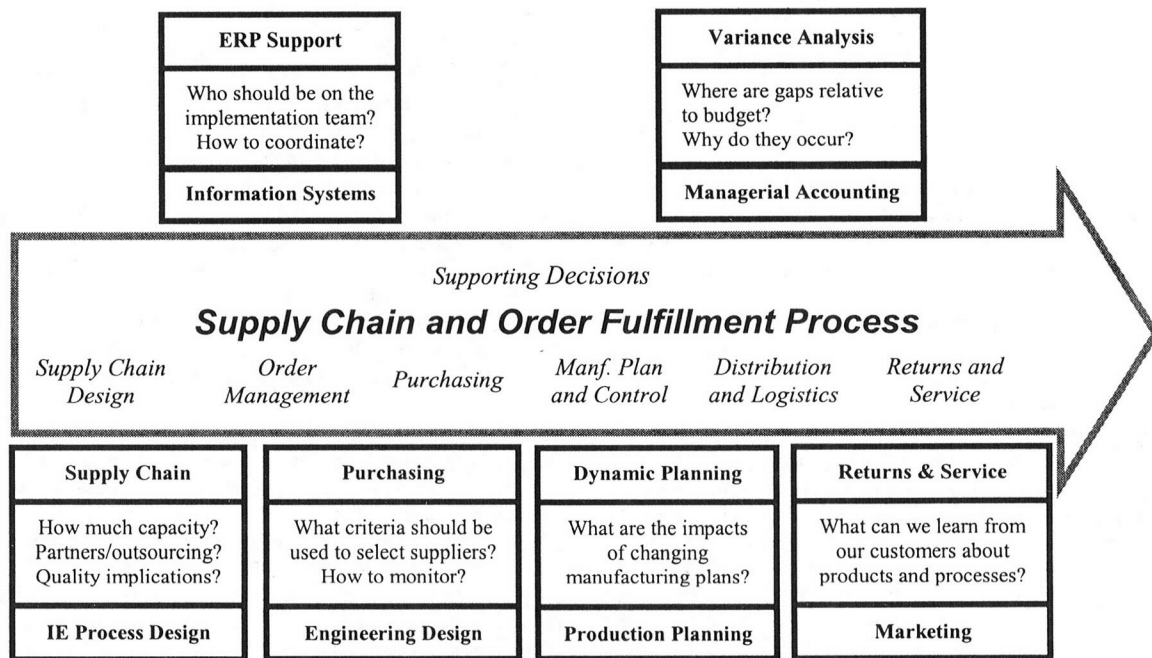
ERP Support

Who should be on the implementation team? How to coordinate?

Information Systems

Variance Analysis

Where are gaps relative to budget? Why do they occur?

Managerial Accounting

Supporting Decisions

Supply Chain and Order Fulfillment Process

Supply Chain Design

Order Management

Purchasing

Manf. Plan and Control

Distribution and Logistics

Returns and Service

Supply Chain

How much capacity? Partners/outsourcing? Quality implications?

IE Process Design

Purchasing

What criteria should be used to select suppliers? How to monitor?

Engineering Design

Dynamic Planning

What are the impacts of changing manufacturing plans?

Production Planning

Returns & Service

What can we learn from our customers about products and processes?

Marketing